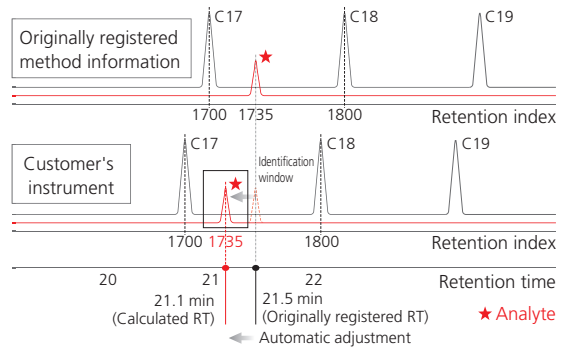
Originally registered method information

C17

C18

C19

★

1700

1735

1800

Retention index

Customer's instrument

C17

C18

C19

Identification window

★

1700

1735

1800

Retention index

20

21

22

Retention time

21.1 min (Calculated RT)

21.5 min (Originally registered RT)

★ Analyte

Automatic adjustment